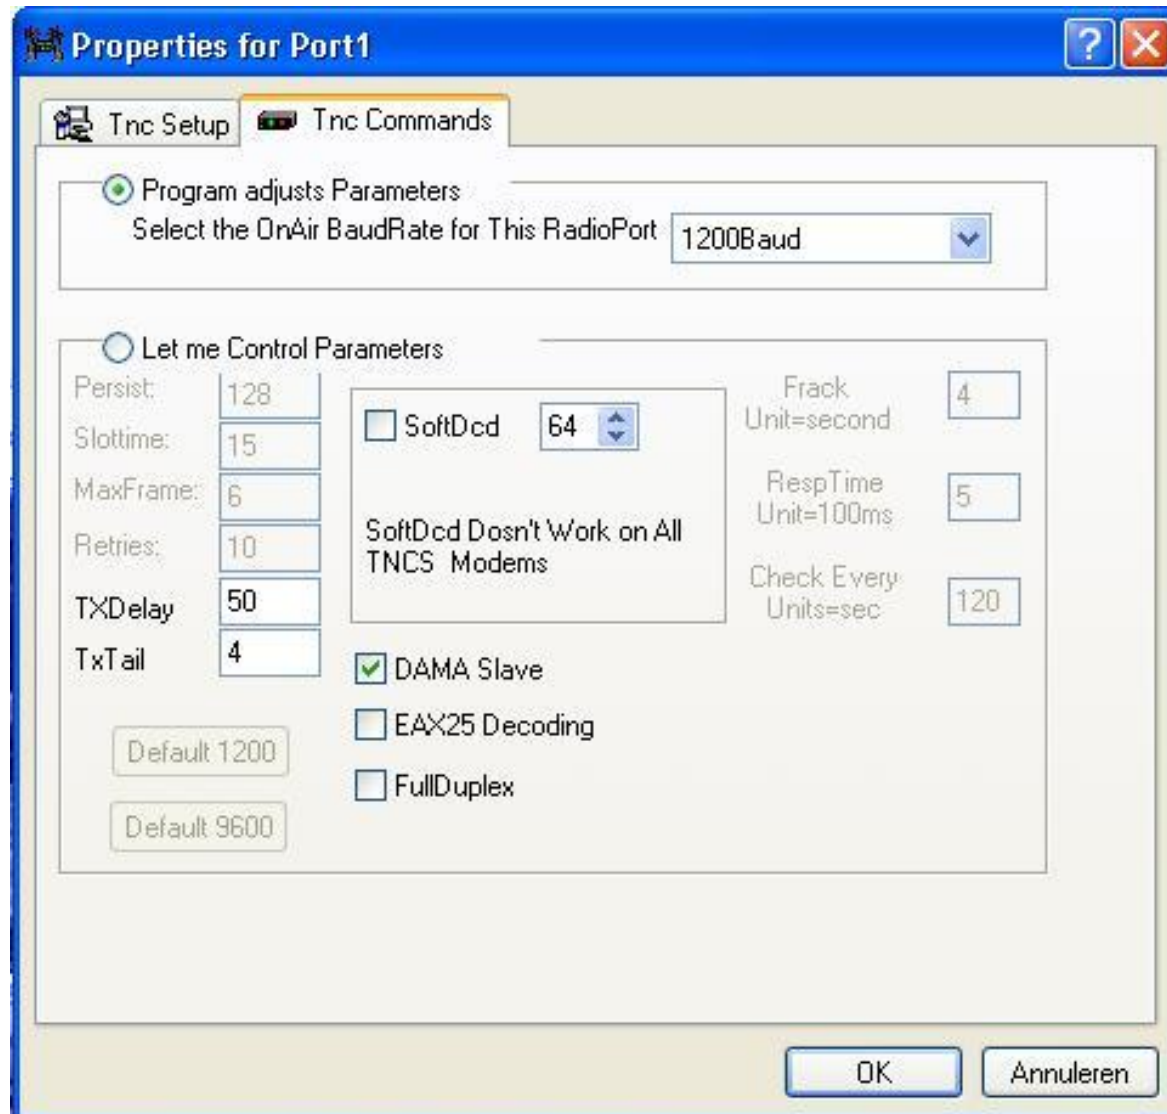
Properties for Port1

Tnc Setup
Tnc Commands

Program adjusts Parameters
Select the OnAir BaudRate for This RadioPort 1200Baud

Let me Control Parameters
Persist: 128
Slottime: 15
MaxFrame: 6
Retries: 10
TXDelay 50
TxTail 4

SoftDcd 64

SoftDcd Dosn't Work on All TNCS Modems

Frack Unit=second 4
RespTime Unit=100ms 5
Check Every Units=sec 120

DAMA Slave
EAX25 Decoding
FullDuplex

Default 1200
Default 9600

OK
Annuleren